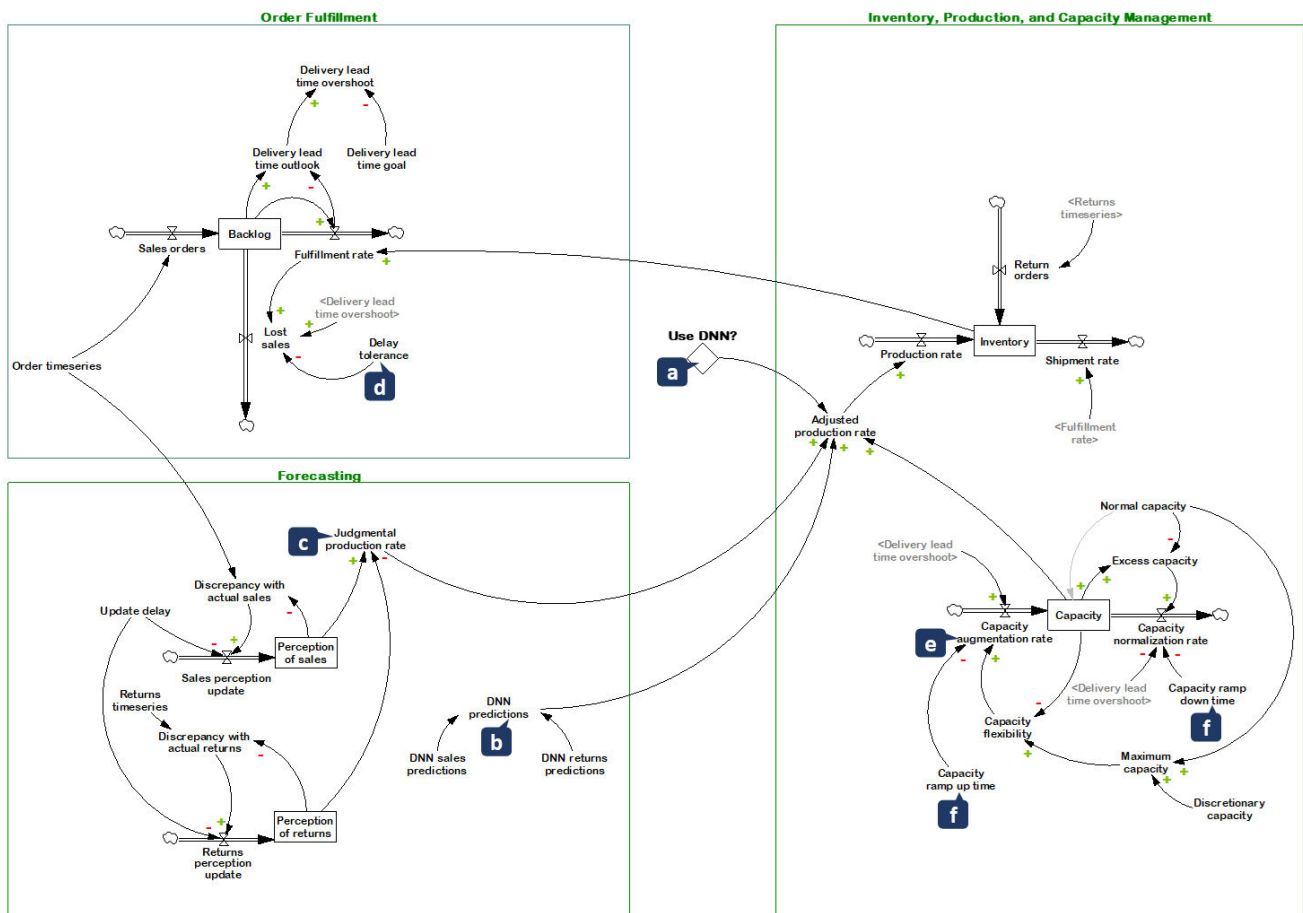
Order Fulfillment

Delivery lead time overshoot
+
-
Delivery lead time outlook
Delivery lead time goal
+
-
+
Backlog
Sales orders
Fulfillment rate
+
+
<Delivery lead time overshoot>
+
Lost sales
-
Delay tolerance
d
Order timeseries

Inventory, Production, and Capacity Management

<Returns timeseries>
Return orders
Use DNN?
a
Production rate
Inventory
Shipment rate
+
+
<Fulfillment rate>
Adjusted production rate
+
+
+

Forecasting

c
Judgmental production rate
+
-
Discrepancy with actual sales
-
Update delay
-
+
Perception of sales
Sales perception update
Returns timeseries
Discrepancy with actual returns
-
-
+
Perception of returns
Returns perception update
DNN predictions
b
DNN sales predictions
DNN returns predictions

Normal capacity
-
<Delivery lead time overshoot>
Excess capacity
+
+
+
+
Capacity
+
Capacity augmentation rate
e
-
+
Capacity normalization rate
-
-
<Delivery lead time overshoot>
Capacity ramp down time
f
-
Capacity flexibility
+
Maximum capacity
+
+
Capacity ramp up time
f
Discretionary capacity